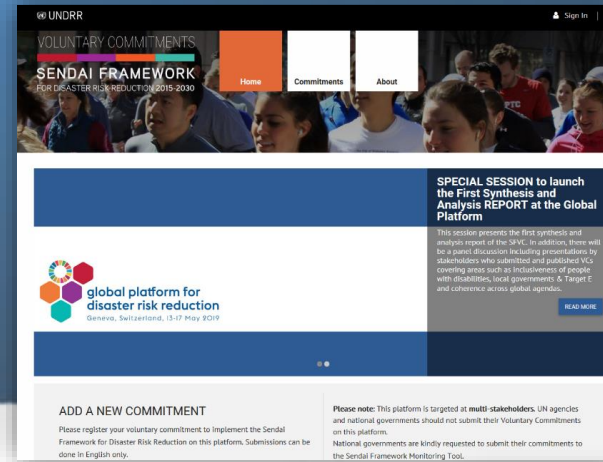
UNDRR

Sign In

VOLUNTARY COMMITMENTS

SENDAI FRAMEWORK

FOR DISASTER RISK REDUCTION 2015-2030

Home

Commitments

About

global platform for disaster risk reduction

Geneva, Switzerland, 13-17 May 2019

SPECIAL SESSION to launch the First Synthesis and Analysis REPORT at the Global Platform

This session presents the first synthesis and analysis report of the SFVC. In addition, there will be a panel discussion including presentations by stakeholders who submitted and published VCs covering areas such as Inclusiveness of people with disabilities, local governments & Target E and coherence across global agendas.

READ MORE

ADD A NEW COMMITMENT

Please register your voluntary commitment to implement the Sendai Framework for Disaster Risk Reduction on this platform. Submissions can be done in English only.

Please note: This platform is targeted at multi-stakeholders. UN agencies and national governments should not submit their Voluntary Commitments on this platform.

National governments are kindly requested to submit their commitments to the Sendai Framework Monitoring Tool.